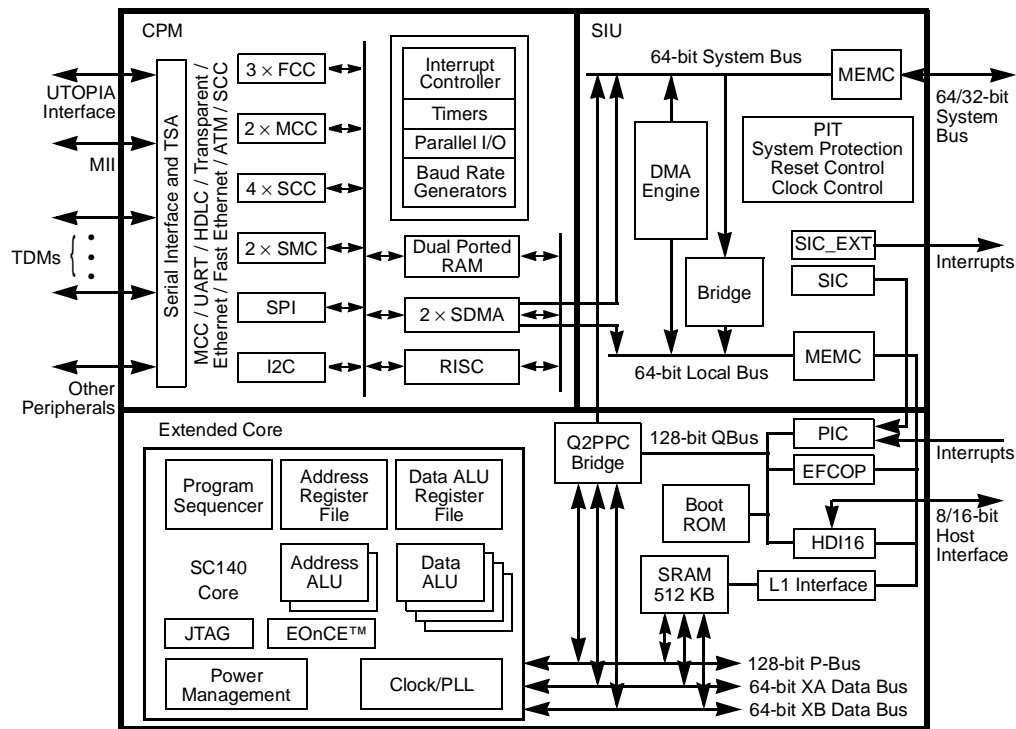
CPM

UTOPIA Interface

MII

TDMs

Other Peripherals

Serial Interface and TSA

MCC / UART / HDLC / Transparent / Ethernet / Fast Ethernet / ATM / SCC

$3 \times$ FCC

$2 \times$ MCC

$4 \times$ SCC

$2 \times$ SMC

SPI

I2C

Interrupt Controller

Timers

Parallel I/O

Baud Rate Generators

Dual Ported RAM

$2 \times$ SDMA

RISC

SIU

64-bit System Bus

MEMC

64/32-bit System Bus

DMA Engine

PIT
System Protection
Reset Control
Clock Control

SIC_EXT

Interrupts

SIC

Bridge

MEMC

64-bit Local Bus

Extended Core

Program Sequencer

Address Register File

Data ALU Register File

SC140 Core

Address ALU

Data ALU

JTAG

EOnCE™

Power Management

Clock/PLL

Q2PPC Bridge

128-bit QBus

PIC

Interrupts

EFCOP

Boot ROM

HDI16

8/16-bit Host Interface

SRAM 512 KB

L1 Interface

128-bit P-Bus

64-bit XA Data Bus

64-bit XB Data Bus